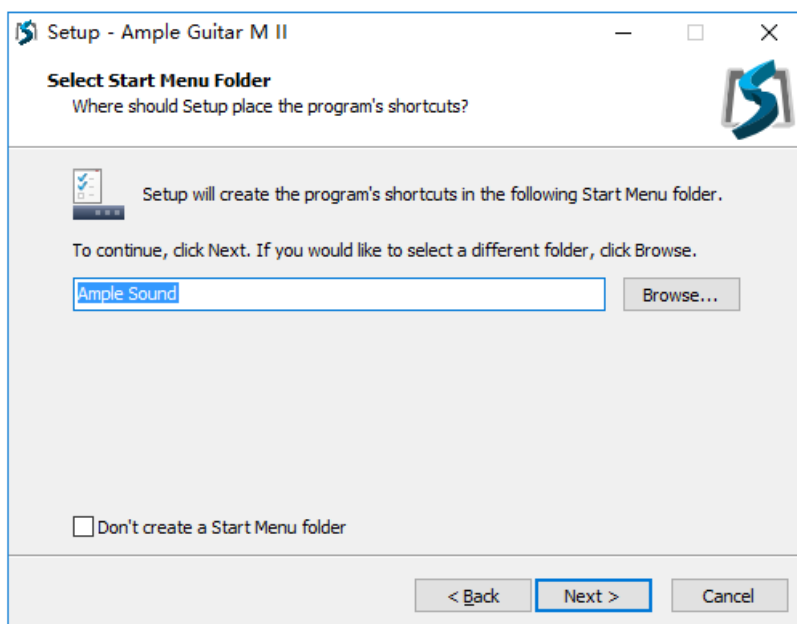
Setup - Ample Guitar M II

Select Start Menu Folder
Where should Setup place the program's shortcuts?

Setup will create the program's shortcuts in the following Start Menu folder.

To continue, click Next. If you would like to select a different folder, click Browse.

Ample Sound

Browse...

Don't create a Start Menu folder

< Back

Next >

Cancel